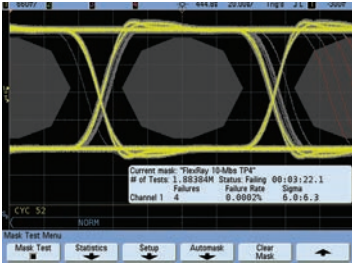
Current mask: "FlexRay 10-Mbs TP4"
# of Tests: 1.88384M Status: Failing 00:03:22.1
Failures Failure Rate Sigma
Channel 1 4 0.0002% 6.0:6.3

CYC 52
NORM

Mask Test Menu
Mask Test
Statistics
Setup
Automask
Clear Mask